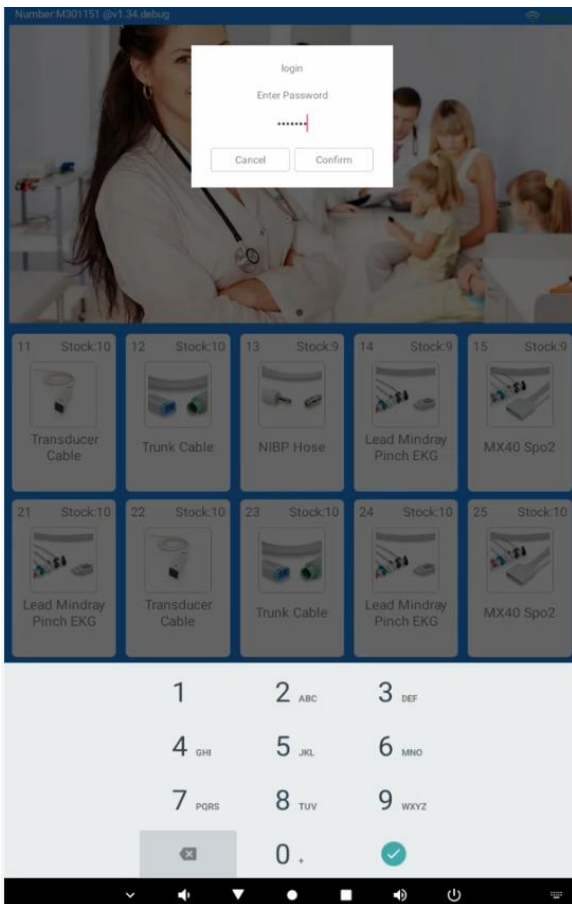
Number:M301151 @v1.34.debug

login

Enter Password

•••••••

Cancel

Confirm

11 Stock:10
Transducer Cable

12 Stock:10
Trunk Cable

13 Stock:9
NIBP Hose

14 Stock:9
Lead Mindray Pinch EKG

15 Stock:9
MX40 Spo2

21 Stock:10
Lead Mindray Pinch EKG

22 Stock:10
Transducer Cable

23 Stock:10
Trunk Cable

24 Stock:10
Lead Mindray Pinch EKG

25 Stock:10
MX40 Spo2

1
2 ABC
3 DEF
4 GHI
5 JKL
6 MNO
7 PQRS
8 TUV
9 WXYZ
0 +